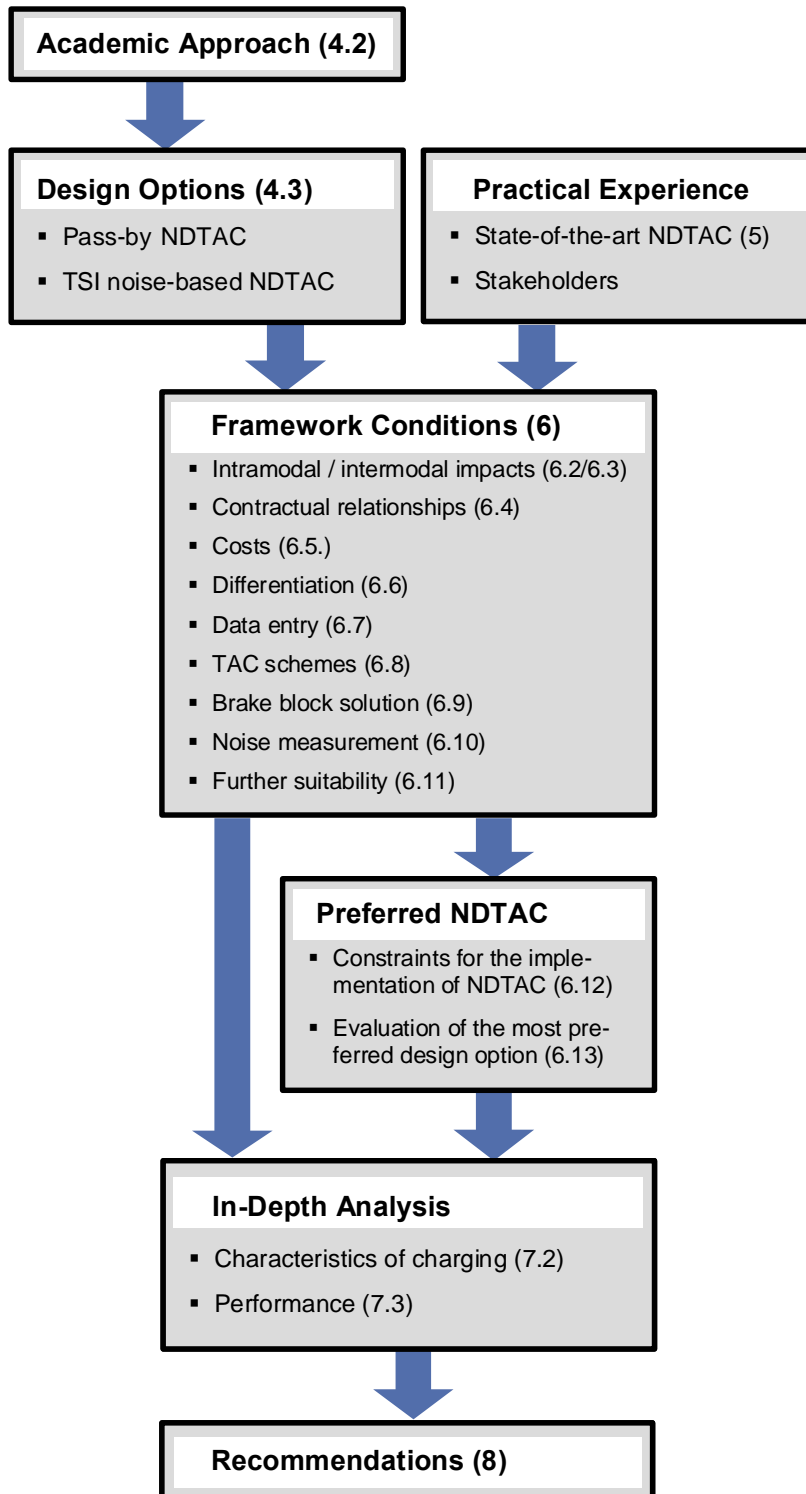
Academic Approach (4.2)

Design Options (4.3)
▪ Pass-by NDTAC
▪ TSI noise-based NDTAC

Practical Experience
▪ State-of-the-art NDTAC (5)
▪ Stakeholders

Framework Conditions (6)
▪ Intramodal / intermodal impacts (6.2/6.3)
▪ Contractual relationships (6.4)
▪ Costs (6.5.)
▪ Differentiation (6.6)
▪ Data entry (6.7)
▪ TAC schemes (6.8)
▪ Brake block solution (6.9)
▪ Noise measurement (6.10)
▪ Further suitability (6.11)

Preferred NDTAC
▪ Constraints for the implementation of NDTAC (6.12)
▪ Evaluation of the most preferred design option (6.13)

In-Depth Analysis
▪ Characteristics of charging (7.2)
▪ Performance (7.3)

Recommendations (8)